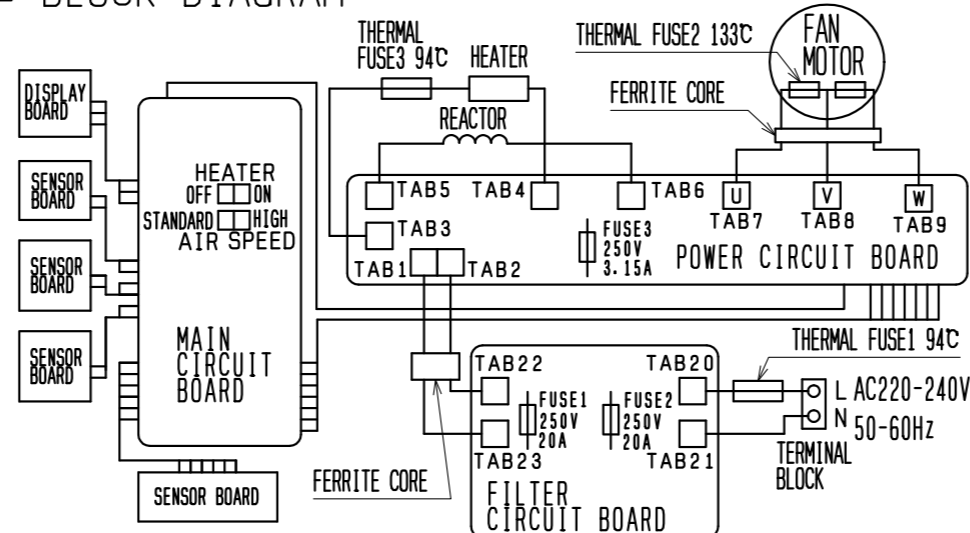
BLOCK DIAGRAM

THERMAL FUSE3 94℃
HEATER
THERMAL FUSE2 133℃
FAN MOTOR
FERRITE CORE
REACTOR

DISPLAY BOARD
SENSOR BOARD
SENSOR BOARD
SENSOR BOARD

HEATER
OFF ON
STANDARD HIGH
AIR SPEED

MAIN CIRCUIT BOARD

TAB5 TAB4 TAB6
U V W
TAB7 TAB8 TAB9
TAB3
FUSE3 250V 3.15A
TAB1 TAB2
POWER CIRCUIT BOARD

THERMAL FUSE1 94℃
TAB22 TAB20
FUSE1 250V 20A
FUSE2 250V 20A
L N
AC220-240V 50-60Hz
TAB23 TAB21
TERMINAL BLOCK
FERRITE CORE
FILTER CIRCUIT BOARD

SENSOR BOARD